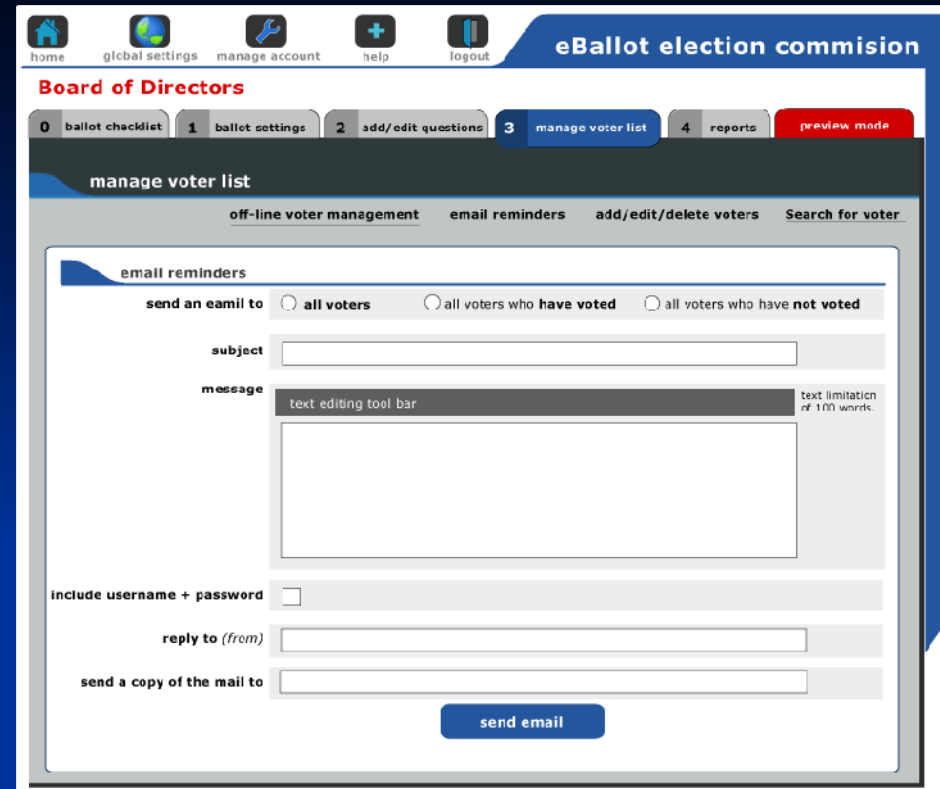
home global settings manage account help logout

eBallot election commision

Board of Directors

0 ballot checklist | 1 ballot settings | 2 add/edit questions | 3 manage voter list | 4 reports | preview mode

manage voter list

off-line voter management | email reminders | add/edit/delete voters | Search for voter

email reminders

send an eamil to ◯ all voters ◯ all voters who **have voted** ◯ all voters who have **not voted**

subject

message

text editing tool bar

text limitation of 100 words.

include username + password

reply to *(from)*

send a copy of the mail to

send email